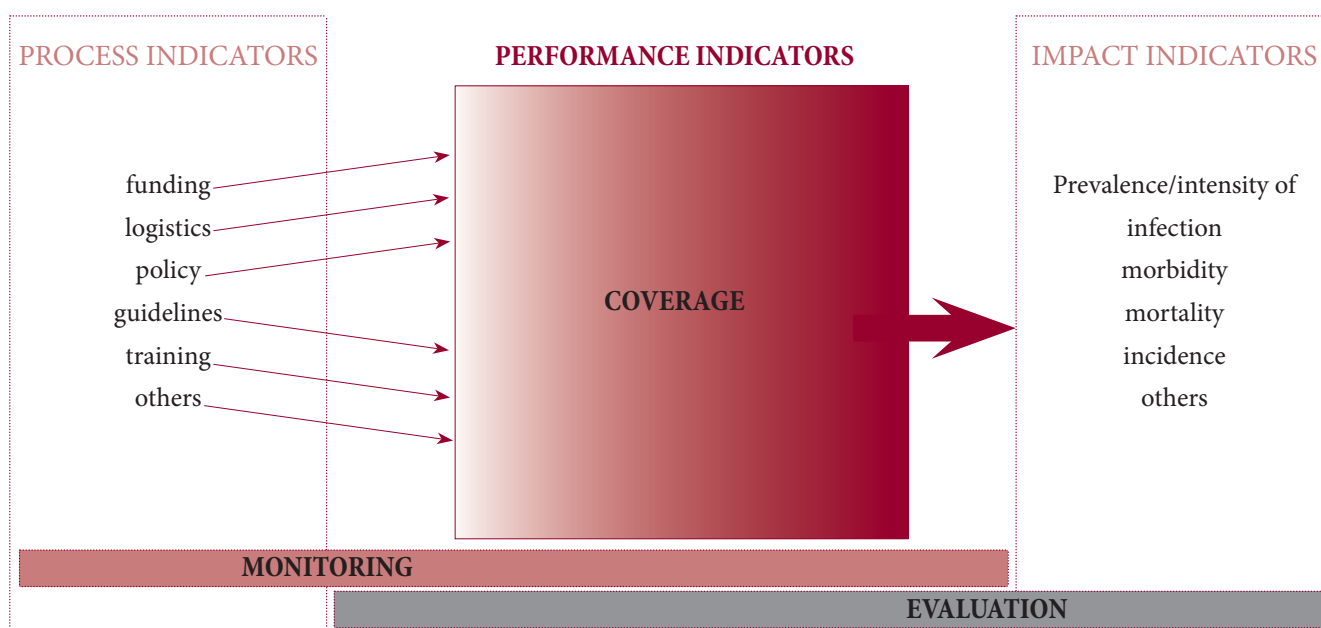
PROCESS INDICATORS

PERFORMANCE INDICATORS

IMPACT INDICATORS

funding
logistics
policy
guidelines
training
others

COVERAGE

Prevalence/intensity of infection
morbidity
mortality
incidence
others

MONITORING

EVALUATION